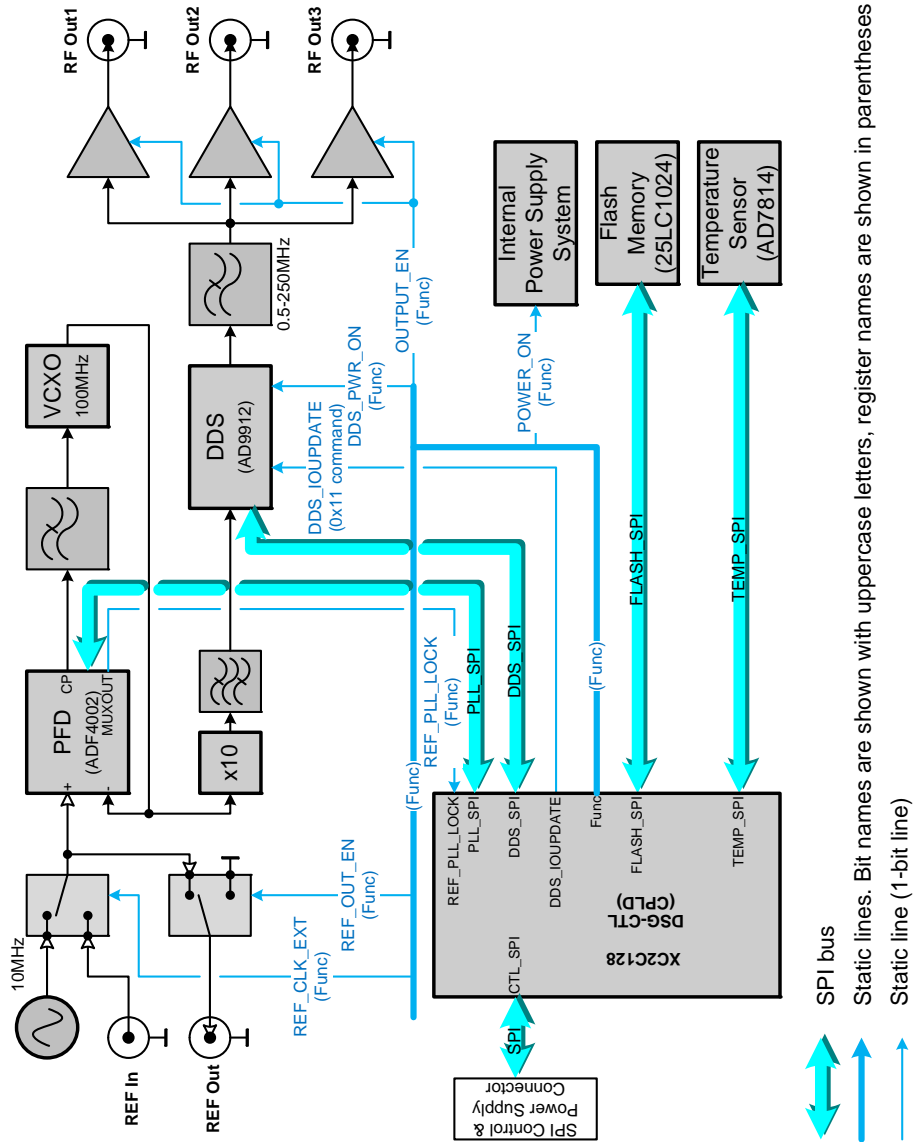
RF Out1
RF Out2
RF Out3
Internal Power Supply System
Flash Memory (25LC1024)
Temperature Sensor (AD7814)
VCXO 100MHz
0.5-250MHz
OUTPUT_EN (Func)
DDS (AD9912)
DDS_PWR_ON (Func)
POWER_ON (Func)
DDS_IOUPDATE (0x11 command) (Func)
FLASH_SPI
TEMP_SPI
PFD (ADF4002) CP MUXOUT
+
-
x10
REF_PLL_LOCK (Func)
PLL_SPI
DDS_SPI
(Func)
(Func)
10MHz
REF In
REF Out
REF_CLK_EXT (Func)
REF_OUT_EN (Func)
REF_PLL_LOCK
PLL_SPI
DDS_SPI
DDS_IOUPDATE
Func
FLASH_SPI
TEMP_SPI
DSG-CTL (CPLD)
XC2C128
CTL_SPI
SPI
SPI Control & Power Supply Connector
SPI bus
Static lines. Bit names are shown with uppercase letters, register names are shown in parentheses
Static line (1-bit line)